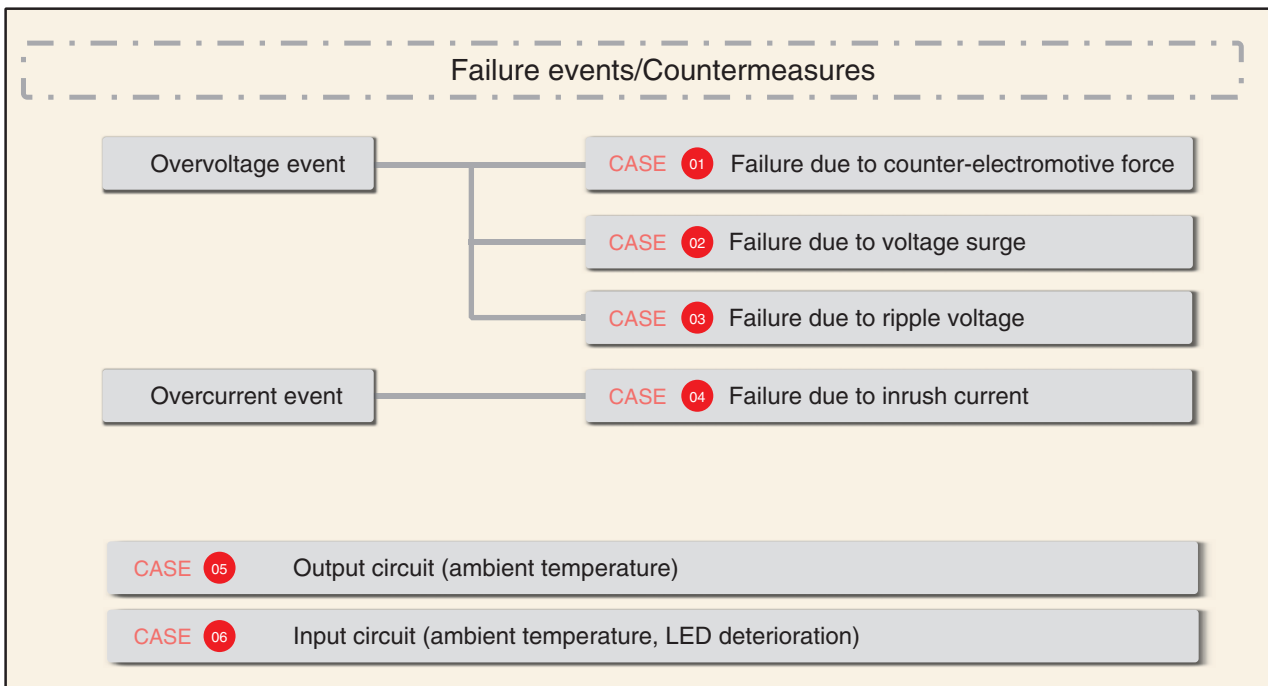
Failure events/Countermeasures

Overvoltage event

CASE 01 Failure due to counter-electromotive force

CASE 02 Failure due to voltage surge

CASE 03 Failure due to ripple voltage

Overcurrent event

CASE 04 Failure due to inrush current

CASE 05 Output circuit (ambient temperature)

CASE 06 Input circuit (ambient temperature, LED deterioration)